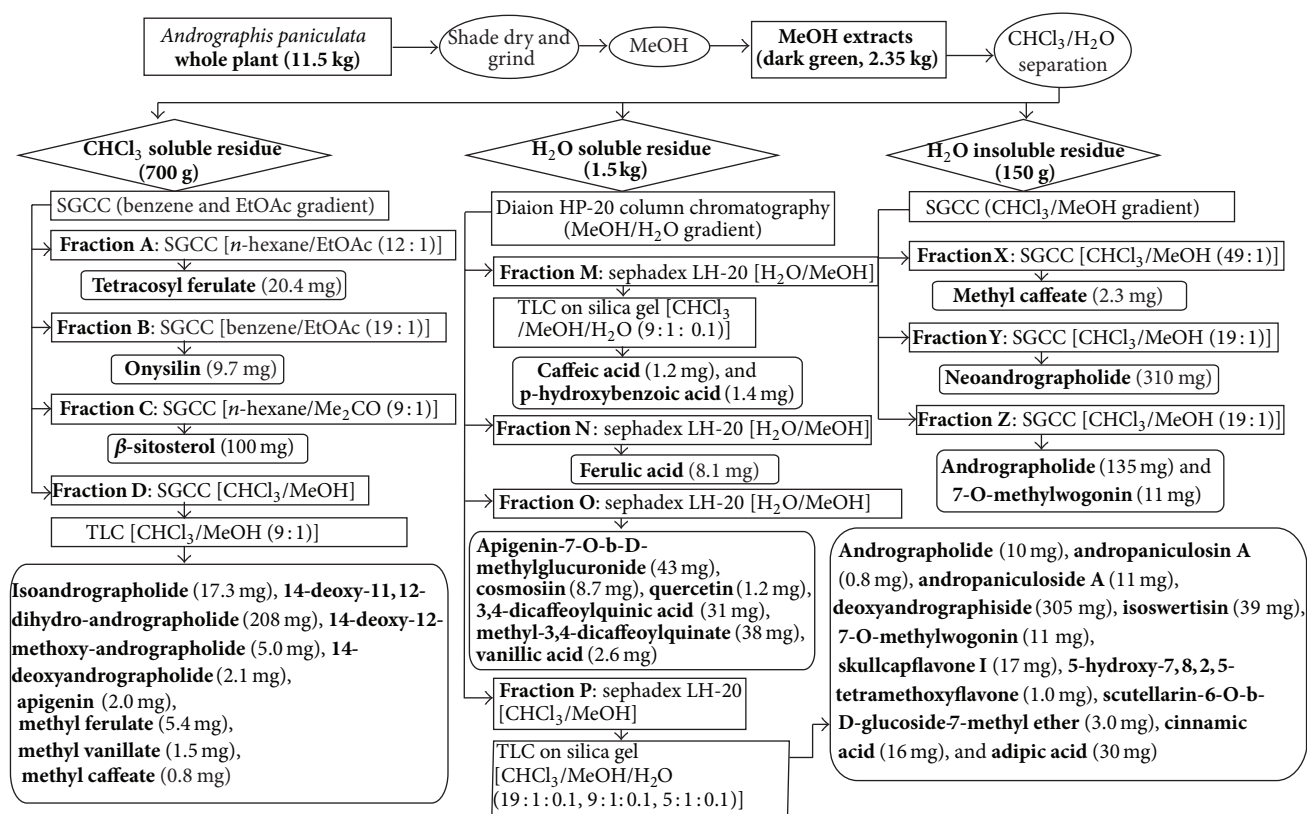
*Andrographis paniculata* **whole plant (11.5 kg)**

Shade dry and grind

MeOH

**MeOH extracts (dark green, 2.35 kg)**

$CHCl_3/H_2O$ separation

**$CHCl_3$ soluble residue (700 g)**

SGCC (benzene and EtOAc gradient)

**Fraction A**: SGCC [*n*-hexane/EtOAc (12 : 1)]

**Tetracosyl ferulate** (20.4 mg)

**Fraction B**: SGCC [benzene/EtOAc (19 : 1)]

**Onysilin** (9.7 mg)

**Fraction C**: SGCC [*n*-hexane/$Me_2CO$ (9 : 1)]

***β*-sitosterol** (100 mg)

**Fraction D**: SGCC [$CHCl_3$/MeOH]

TLC [$CHCl_3$/MeOH (9 : 1)]

**Isoandrographolide** (17.3 mg), **14-deoxy-11, 12-dihydro-andrographolide** (208 mg), **14-deoxy-12-methoxy-andrographolide** (5.0 mg), **14-deoxyandrographolide** (2.1 mg), **apigenin** (2.0 mg), **methyl ferulate** (5.4 mg), **methyl vanillate** (1.5 mg), **methyl caffeate** (0.8 mg)

**$H_2O$ soluble residue (1.5 kg)**

Diaion HP-20 column chromatography ($MeOH/H_2O$ gradient)

**Fraction M**: sephadex LH-20 [$H_2O$/MeOH]

TLC on silica gel [$CHCl_3$ /$MeOH/H_2O$ (9 : 1 : 0.1)]

**Caffeic acid** (1.2 mg), and **p-hydroxybenzoic acid** (1.4 mg)

**Fraction N**: sephadex LH-20 [$H_2O$/MeOH]

**Ferulic acid** (8.1 mg)

**Fraction O**: sephadex LH-20 [$H_2O$/MeOH]

**Apigenin-7-O-b-D-methylglucuronide** (43 mg), **cosmosiin** (8.7 mg), **quercetin** (1.2 mg), **3,4-dicaffeoylquinic acid** (31 mg), **methyl-3,4-dicaffeoylquinate** (38 mg), **vanillic acid** (2.6 mg)

**Fraction P**: sephadex LH-20 [$CHCl_3$/MeOH]

TLC on silica gel [$CHCl_3/MeOH/H_2O$ (19 : 1 : 0.1, 9 : 1 : 0.1, 5 : 1 : 0.1)]

**Andrographolide** (10 mg), **andropaniculosin A** (0.8 mg), **andropaniculoside A** (11 mg), **deoxyandrographiside** (305 mg), **isoswertisin** (39 mg), **7-O-methylwogonin** (11 mg), **skullcapflavone I** (17 mg), **5-hydroxy-7, 8, 2, 5-tetramethoxyflavone** (1.0 mg), **scutellarin-6-O-b-D-glucoside-7-methyl ether** (3.0 mg), **cinnamic acid** (16 mg), and **adipic acid** (30 mg)

**$H_2O$ insoluble residue (150 g)**

SGCC ($CHCl_3$/MeOH gradient)

**Fraction X**: SGCC [$CHCl_3$/MeOH (49 : 1)]

**Methyl caffeate** (2.3 mg)

**Fraction Y**: SGCC [$CHCl_3$/MeOH (19 : 1)]

**Neoandrographolide** (310 mg)

**Fraction Z**: SGCC [$CHCl_3$/MeOH (19 : 1)]

**Andrographolide** (135 mg) and **7-O-methylwogonin** (11 mg)